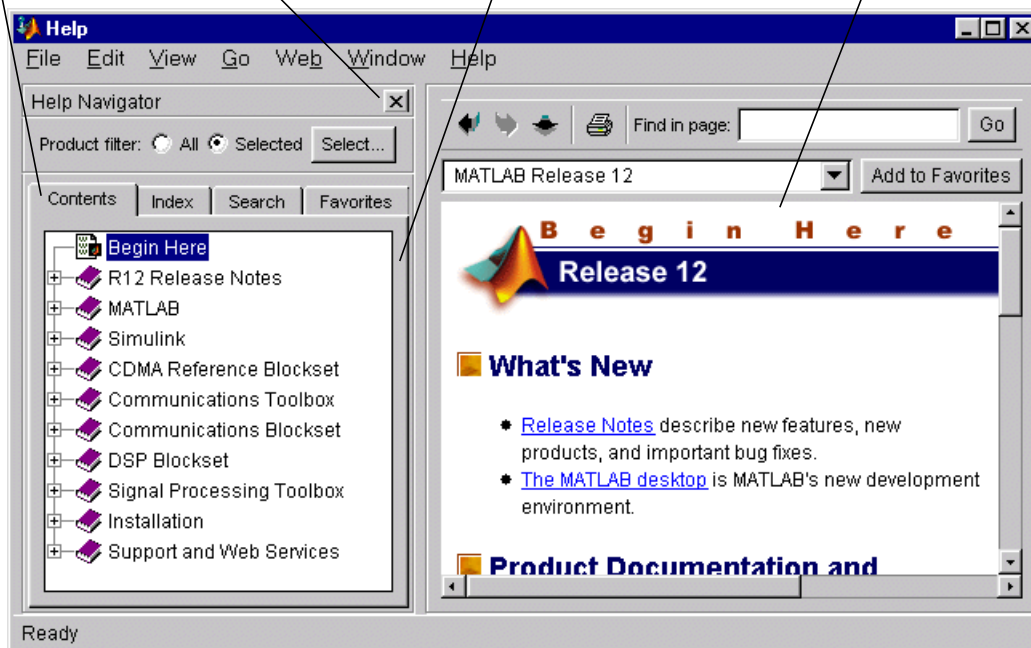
Help

File Edit View Go Web Window Help

Help Navigator

Product filter: All Selected Select...

Contents Index Search Favorites

Begin Here
R12 Release Notes
MATLAB
Simulink
CDMA Reference Blockset
Communications Toolbox
Communications Blockset
DSP Blockset
Signal Processing Toolbox
Installation
Support and Web Services

Find in page: Go

MATLAB Release 12 Add to Favorites

Begin Here

Release 12

What's New

- Release Notes describe new features, new products, and important bug fixes.
- The MATLAB desktop is MATLAB's new development environment.

Product Documentation and

Ready